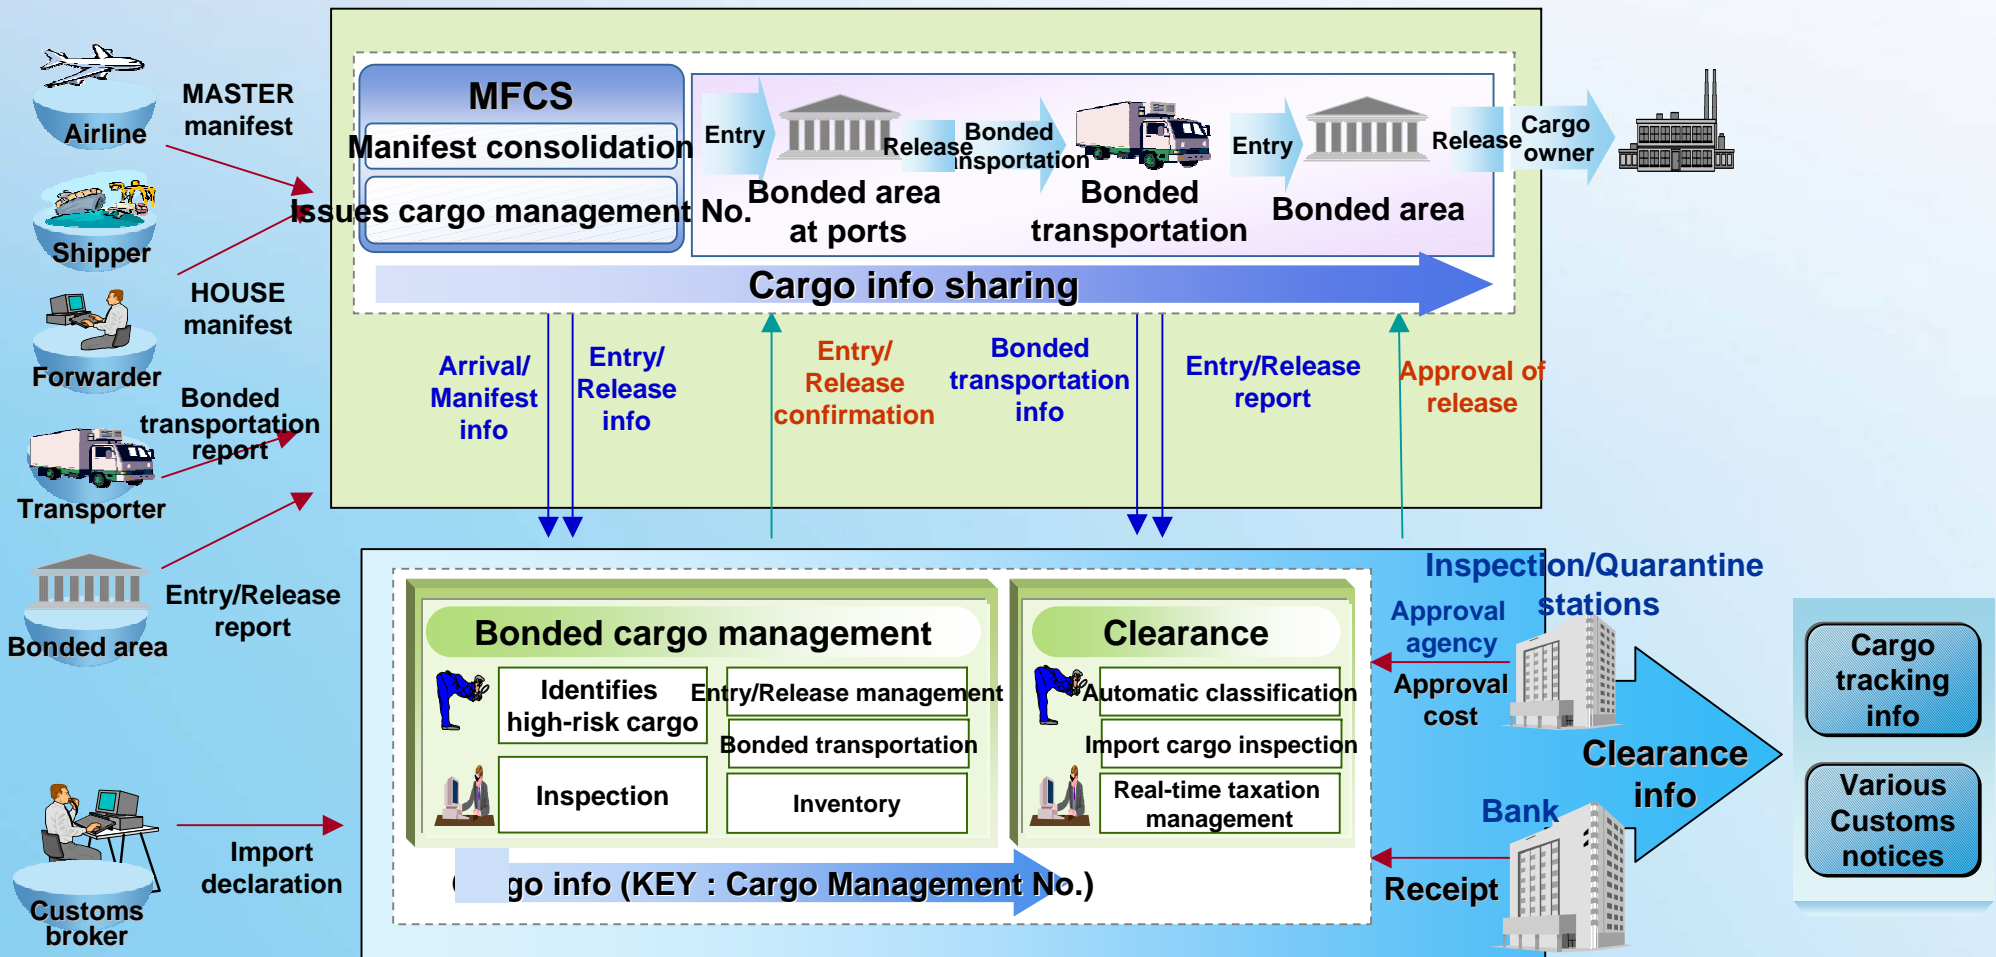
Airline

MASTER manifest

Shipper

HOUSE manifest

Forwarder

Bonded transportation report

Transporter

Bonded area

Entry/Release report

Customs broker

Import declaration

MFCS

Manifest consolidation

Issues cargo management No.

Entry

Release

Bonded inspportation

Entry

Release

Cargo owner

Bonded area at ports

Bonded transportation

Bonded area

Cargo info sharing

Arrival/ Manifest info

Entry/ Release info

Entry/ Release confirmation

Bonded transportation info

Entry/Release report

Approval of release

Bonded cargo management

Identifies high-risk cargo

Entry/Release management

Bonded transportation

Inspection

Inventory

Clearance

Automatic classification

Import cargo inspection

Real-time taxation management

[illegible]go info (KEY : Cargo Management No.)

Inspection/Quarantine stations

Approval agency

Approval cost

Clearance info

Bank

Receipt

Cargo tracking info

Various Customs notices